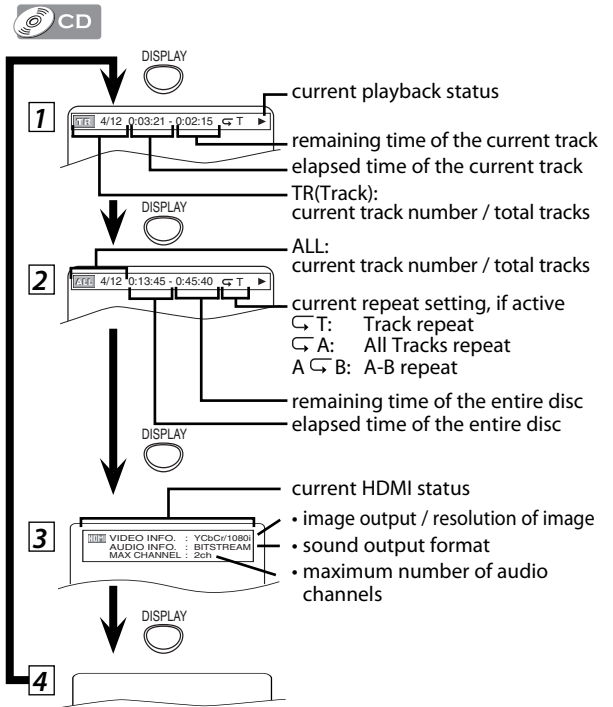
CD

DISPLAY

1

TR 4/12 0:03:21 - 0:02:15 ⮎ T ▶

current playback status

remaining time of the current track

elapsed time of the current track

TR(Track):
current track number / total tracks

DISPLAY

2

ALL 4/12 0:13:45 - 0:45:40 ⮎ T ▶

ALL:
current track number / total tracks

current repeat setting, if active
⮎ T: Track repeat
⮎ A: All Tracks repeat
A ⮎ B: A-B repeat

remaining time of the entire disc

elapsed time of the entire disc

DISPLAY

3

HDMI VIDEO INFO. : YCbCr/1080i
AUDIO INFO. : BITSTREAM
MAX CHANNEL : 2ch

current HDMI status

• image output / resolution of image

• sound output format

• maximum number of audio channels

DISPLAY

4